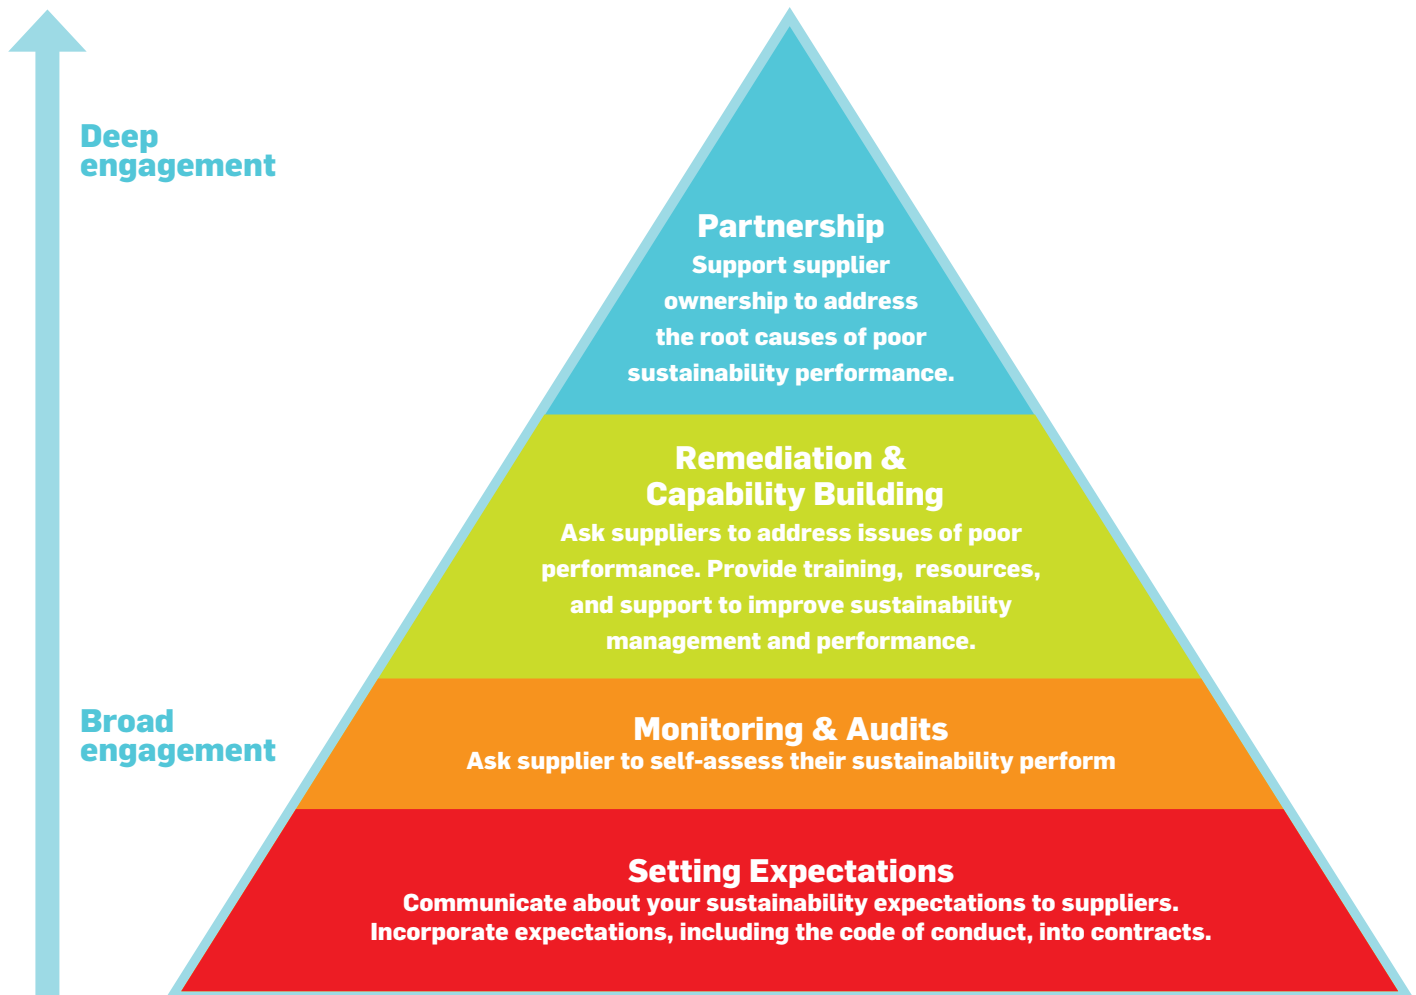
Deep engagement

Broad engagement

Partnership
Support supplier ownership to address the root causes of poor sustainability performance.

Remediation & Capability Building
Ask suppliers to address issues of poor performance. Provide training, resources, and support to improve sustainability management and performance.

Monitoring & Audits
Ask supplier to self-assess their sustainability perform

Setting Expectations
Communicate about your sustainability expectations to suppliers. Incorporate expectations, including the code of conduct, into contracts.